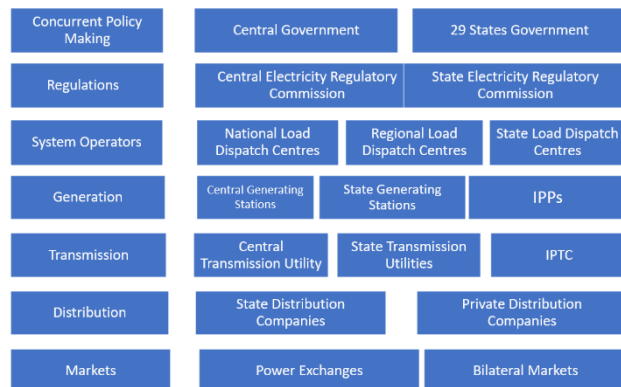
Concurrent Policy Making

Central Government

29 States Government

Regulations

Central Electricity Regulatory Commission

State Electricity Regulatory Commission

System Operators

National Load Dispatch Centres

Regional Load Dispatch Centres

State Load Dispatch Centres

Generation

Central Generating Stations

State Generating Stations

IPPs

Transmission

Central Transmission Utility

State Transmission Utilities

IPTC

Distribution

State Distribution Companies

Private Distribution Companies

Markets

Power Exchanges

Bilateral Markets